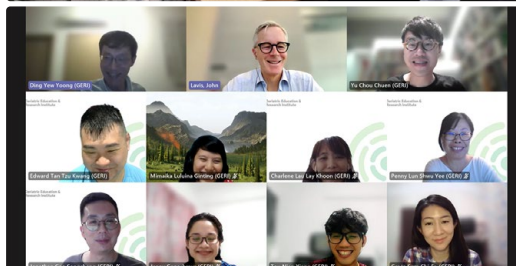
Ding Yew Yoong (GERI)

Lavis, John

Yu Chou Chuen (GERI)

Geriatric Education & Research Institute

Edward Tan Tzu Kwang (GERI)

Mimaika Luluina Ginting (GERI)

Geriatric Education & Research Institute

Charlene Lau Lay Khoon (GERI)

Geriatric Education & Research Institute

Penny Lun Shwu Yee (GERI)